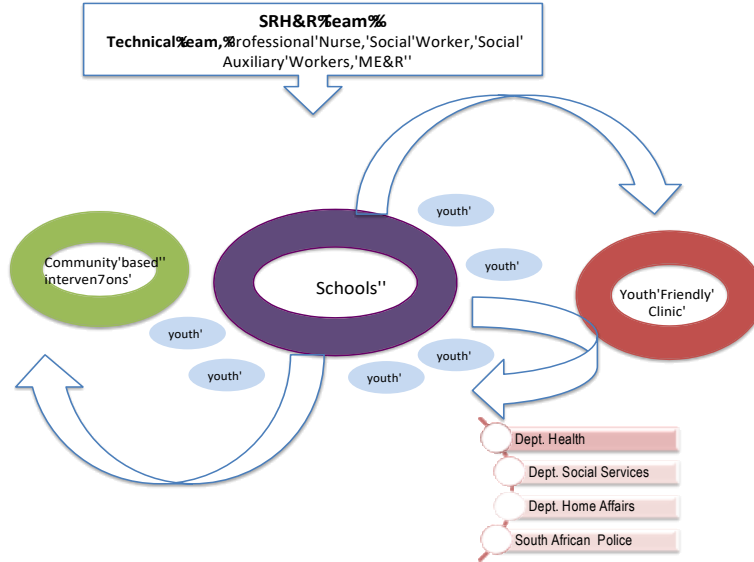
SRH&R%Team%

Technical%Team,%Professional'Nurse,'Social'Worker,'Social' Auxiliary'Workers,'ME&R''

youth'

youth'

Community'based'' interven7ons'

Schools''

Youth'Friendly' Clinic'

youth'

youth'

youth'

youth'

Dept. Health

Dept. Social Services

Dept. Home Affairs

South African Police